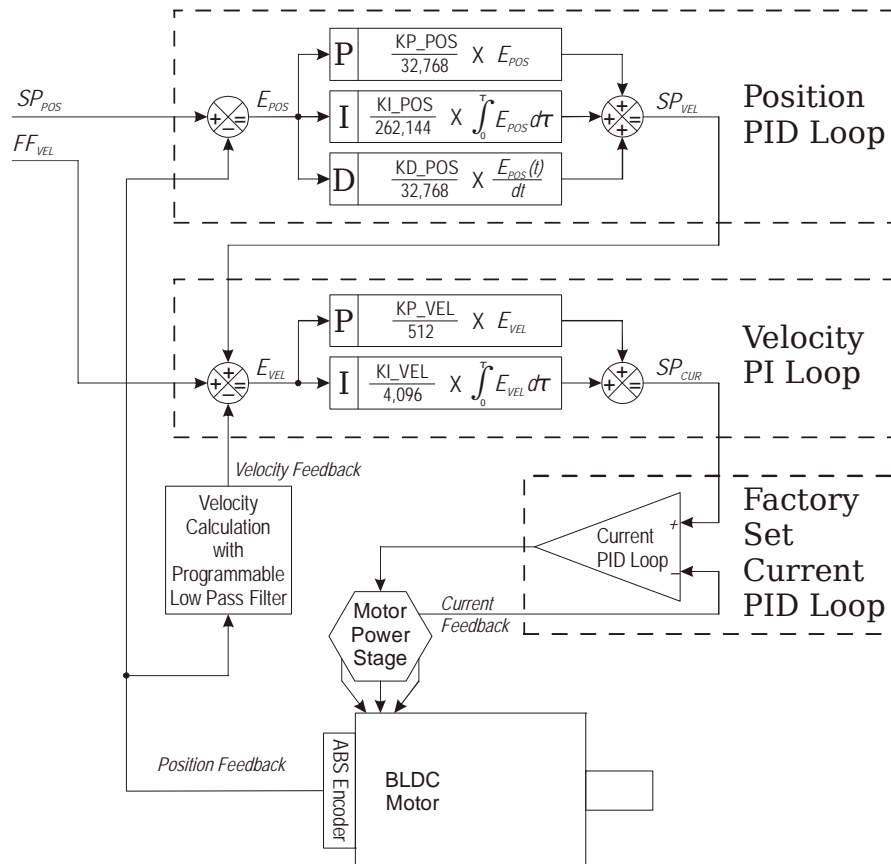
$SP_{POS}$

$FF_{VEL}$

+ −

$E_{POS}$

P $\frac{KP\_POS}{32,768}$ X $E_{POS}$

I $\frac{KI\_POS}{262,144}$ X $\int_0^{\tau} E_{POS} d\tau$

D $\frac{KD\_POS}{32,768}$ X $\frac{E_{POS}(t)}{dt}$

+ + +

$SP_{VEL}$

Position PID Loop

+ + −

$E_{VEL}$

P $\frac{KP\_VEL}{512}$ X $E_{VEL}$

I $\frac{KI\_VEL}{4,096}$ X $\int_0^{\tau} E_{VEL} d\tau$

+ +

$SP_{CUR}$

Velocity PI Loop

Velocity Feedback

Velocity Calculation with Programmable Low Pass Filter

+

Current PID Loop

−

Factory Set Current PID Loop

Motor Power Stage

Current Feedback

Position Feedback

ABS Encoder

BLDC Motor